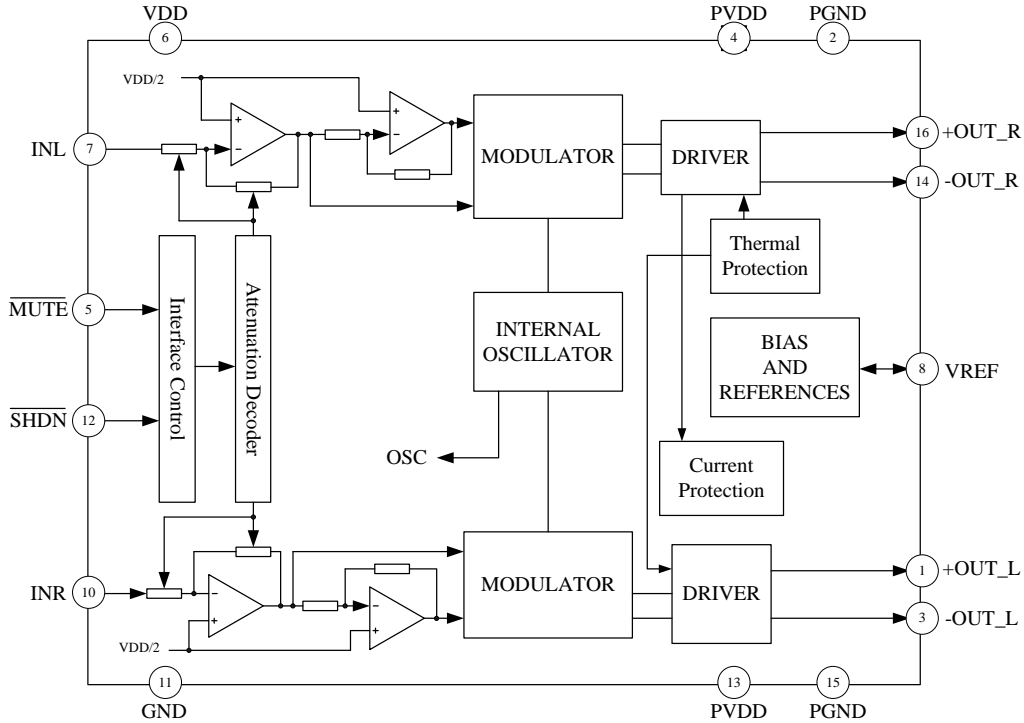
VDD
6
PVDD
4
PGND
2
VDD/2
INL
7
MODULATOR
DRIVER
16
+OUT_R
14
-OUT_R
Thermal Protection
$\overline{MUTE}$
5
Interface Control
Attenuation Decoder
INTERNAL OSCILLATOR
BIAS AND REFERENCES
8
VREF
$\overline{SHDN}$
12
OSC
Current Protection
INR
10
MODULATOR
DRIVER
1
+OUT_L
3
-OUT_L
VDD/2
11
GND
13
PVDD
15
PGND